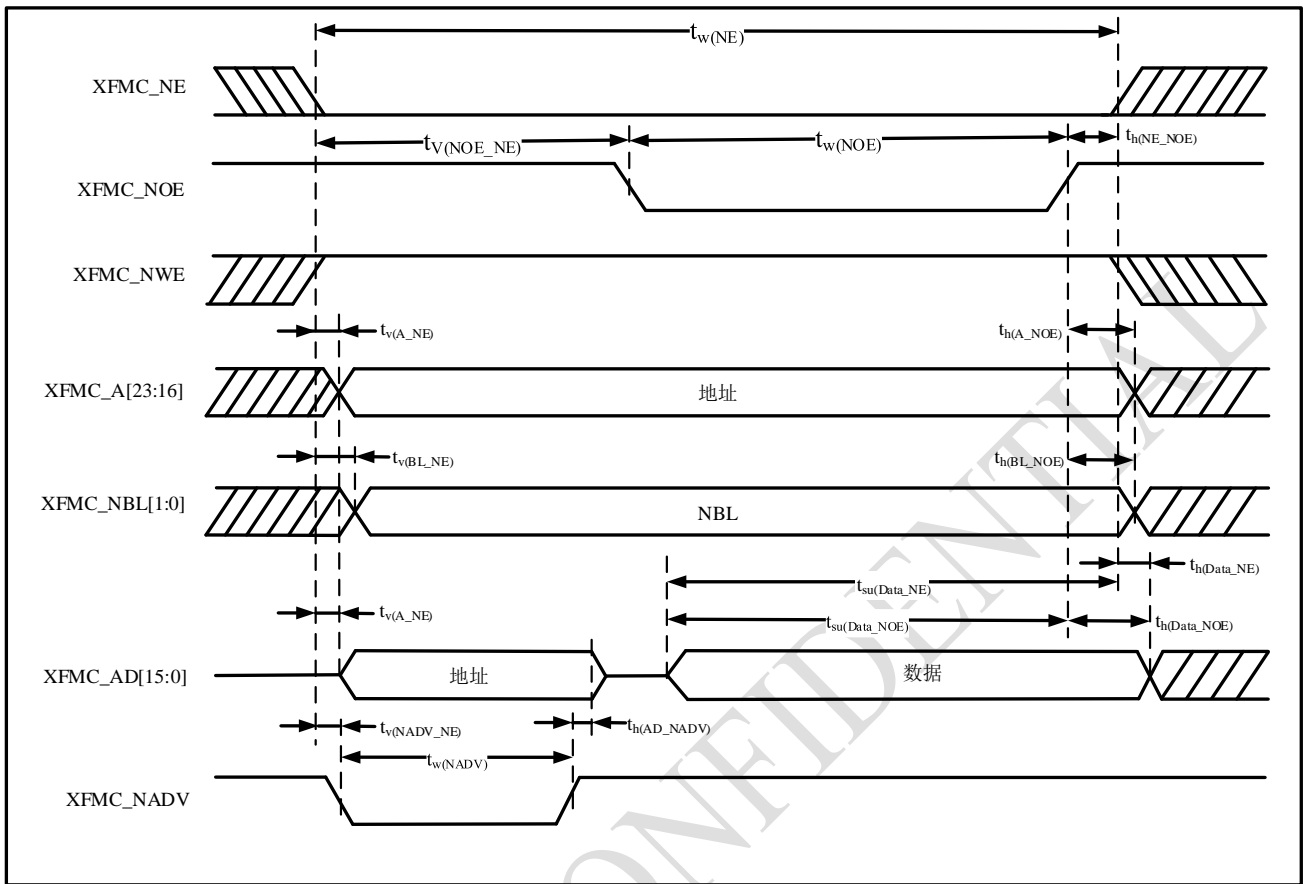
$t_{w(NE)}$

XFMC_NE

$t_{V(NOE\_NE)}$

$t_{w(NOE)}$

$t_{h(NE\_NOE)}$

XFMC_NOE

XFMC_NWE

$t_{v(A\_NE)}$

$t_{h(A\_NOE)}$

XFMC_A[23:16]

地址

$t_{v(BL\_NE)}$

$t_{h(BL\_NOE)}$

XFMC_NBL[1:0]

NBL

$t_{h(Data\_NE)}$

$t_{su(Data\_NE)}$

$t_{v(A\_NE)}$

$t_{su(Data\_NOE)}$

$t_{h(Data\_NOE)}$

XFMC_AD[15:0]

地址

数据

$t_{v(NADV\_NE)}$

$t_{h(AD\_NADV)}$

$t_{w(NADV)}$

XFMC_NADV

CONFIDENTIAL